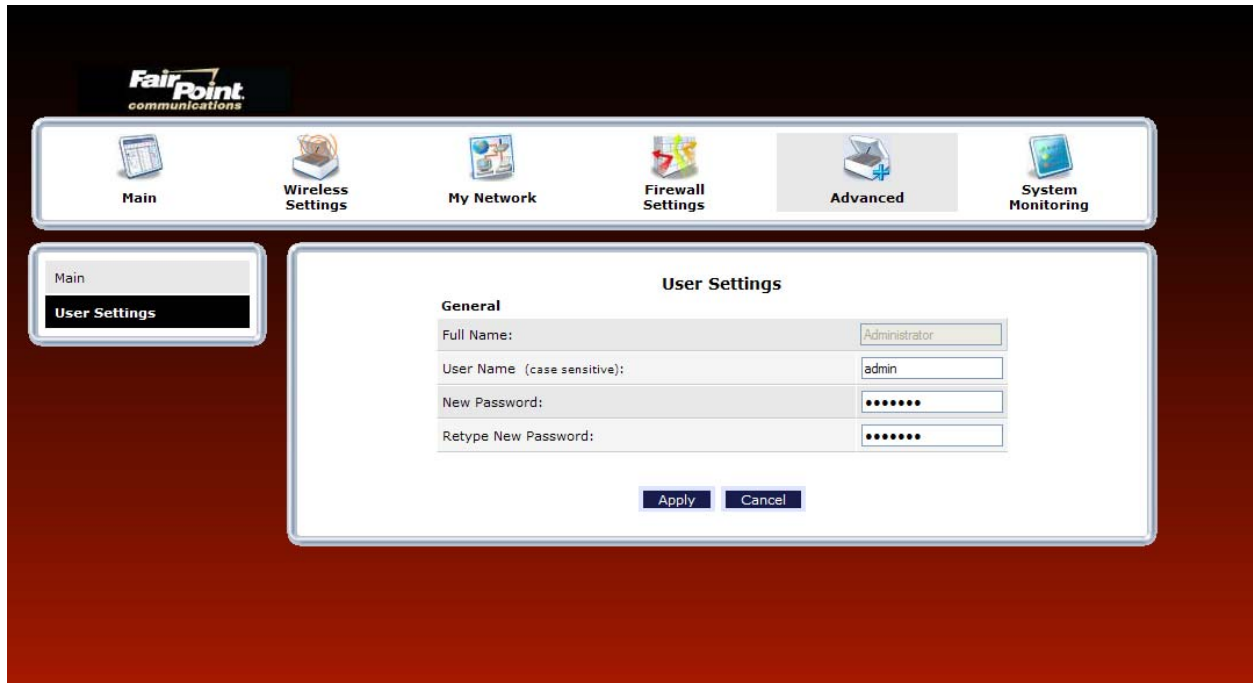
FairPoint communications

Main
Wireless Settings
My Network
Firewall Settings
Advanced
System Monitoring

Main
User Settings

User Settings

General

| | |
|---|---|
| Full Name: | Administrator |
| User Name (case sensitive): | admin |
| New Password: | ••••••• |
| Retype New Password: | ••••••• |

Apply Cancel